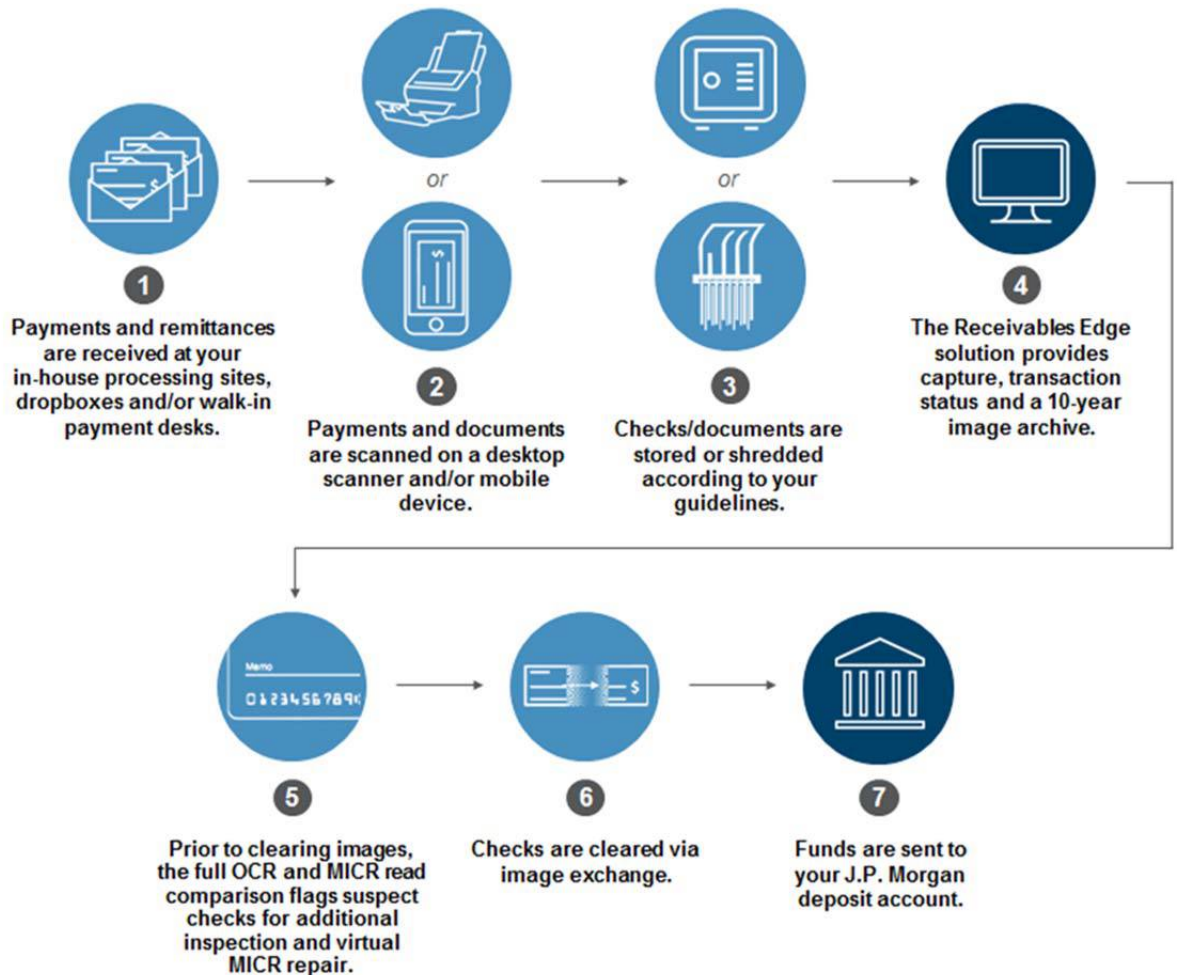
or

or

1
Payments and remittances are received at your in-house processing sites, dropboxes and/or walk-in payment desks.

2
Payments and documents are scanned on a desktop scanner and/or mobile device.

3
Checks/documents are stored or shredded according to your guidelines.

4
The Receivables Edge solution provides capture, transaction status and a 10-year image archive.

Memo
0123456789

$

5
Prior to clearing images, the full OCR and MICR read comparison flags suspect checks for additional inspection and virtual MICR repair.

6
Checks are cleared via image exchange.

7
Funds are sent to your J.P. Morgan deposit account.